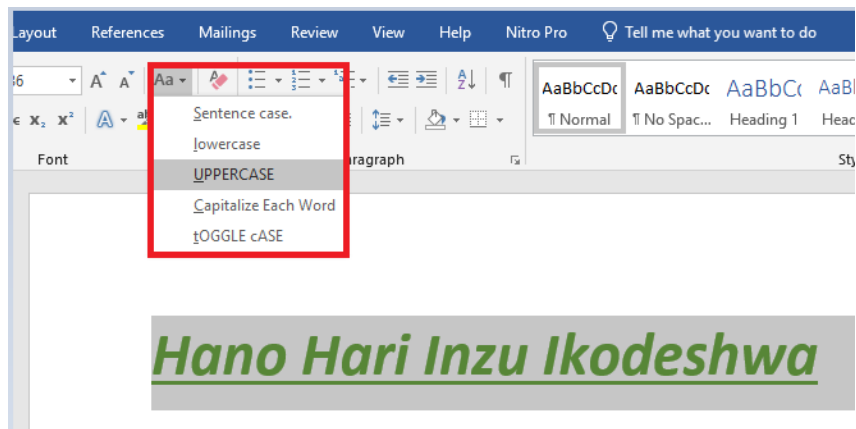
Layout References Mailings Review View Help Nitro Pro Tell me what you want to do

36 A A Aa

$x_2$ $x^2$

Font

Sentence case.
lowercase
UPPERCASE
Capitalize Each Word
tOGGLE cASE

aragraph

AaBbCcDc ¶ Normal
AaBbCcDc ¶ No Spac...
AaBbCc Heading 1
AaBb Head

Sty

Hano Hari Inzu Ikodeshwa